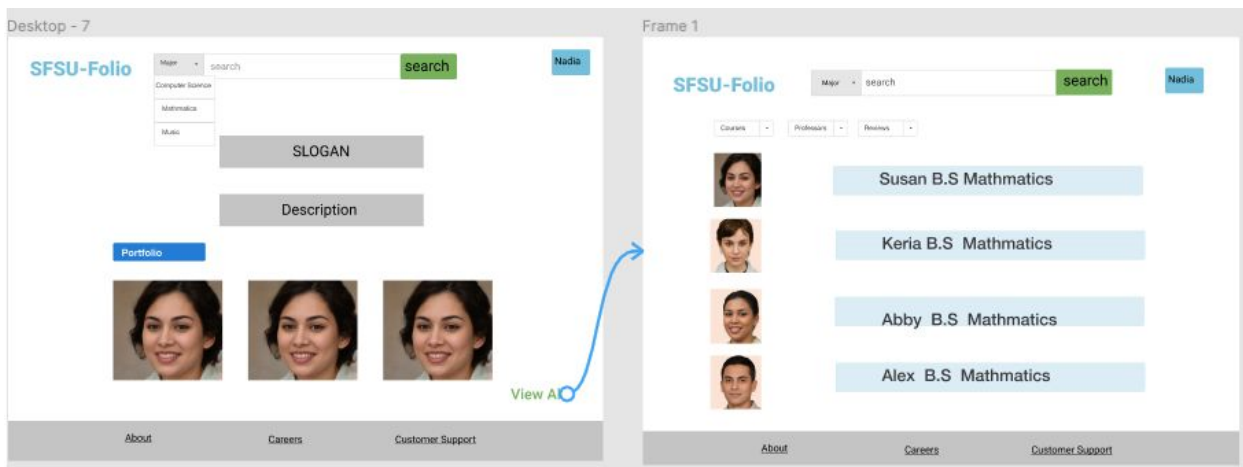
Desktop - 7

SFSU-Folio

Major

search

search

Nadia

Computer Science

Mathmatics

Music

SLOGAN

Description

Portfolio

View Al

About

Careers

Customer Support

Frame 1

SFSU-Folio

Major

search

search

Nadia

Courses

Professors

Reviews

Susan B.S Mathmatics

Keria B.S Mathmatics

Abby B.S Mathmatics

Alex B.S Mathmatics

About

Careers

Customer Support